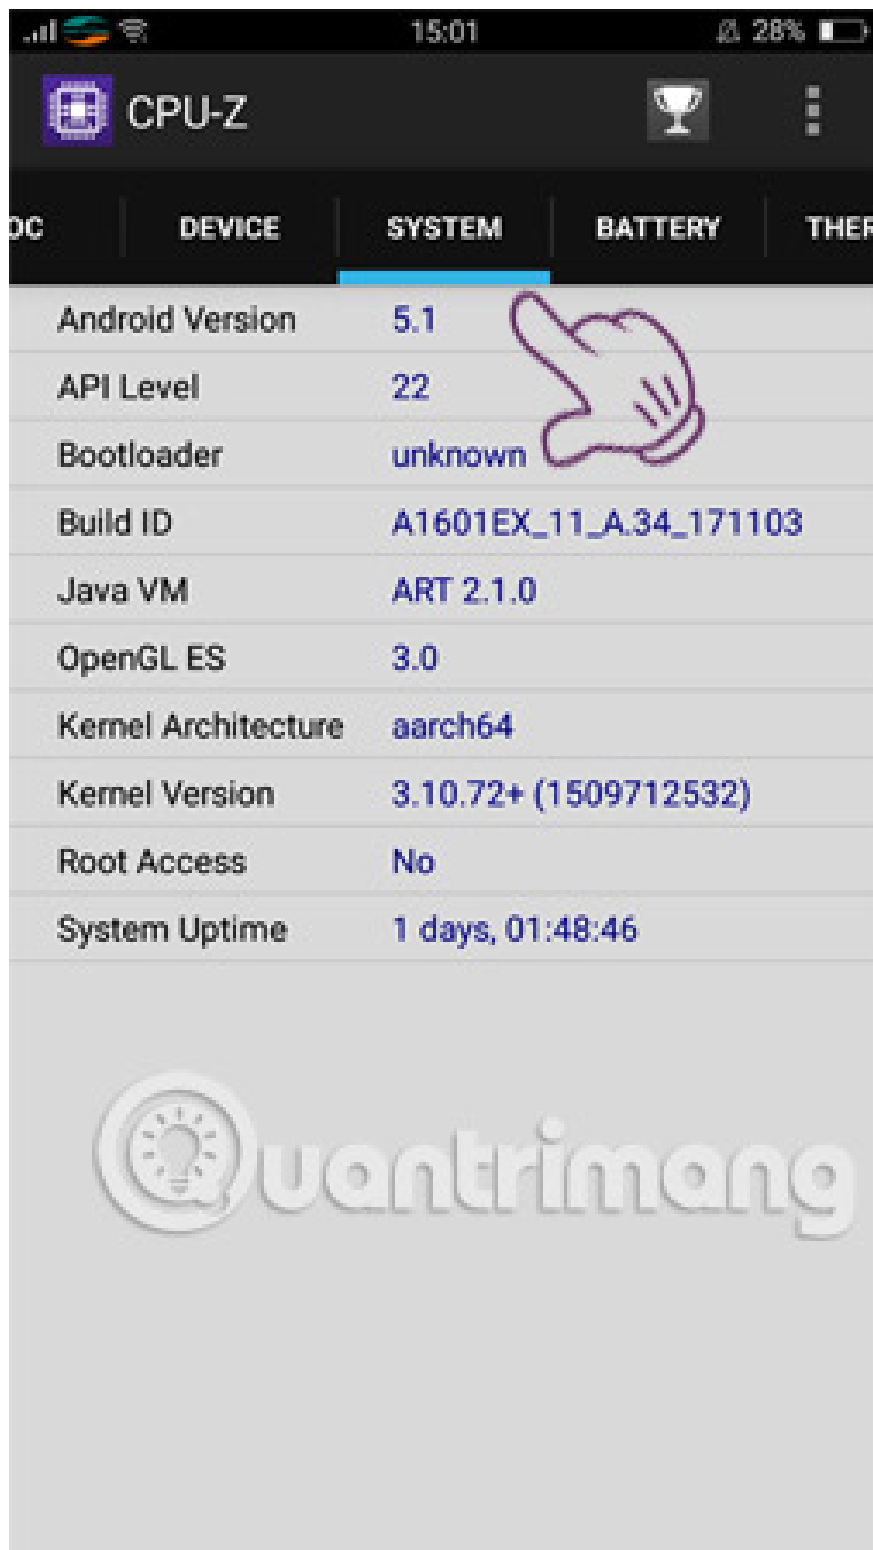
15:01 28%

CPU-Z

OC DEVICE SYSTEM BATTERY THER

| | |
|---|---|
| Android Version | 5.1 |
| API Level | 22 |
| Bootloader | unknown |
| Build ID | A1601EX_11_A.34_171103 |
| Java VM | ART 2.1.0 |
| OpenGL ES | 3.0 |
| Kernel Architecture | aarch64 |
| Kernel Version | 3.10.72+ (1509712532) |
| Root Access | No |
| System Uptime | 1 days, 01:48:46 |

Quantrimang